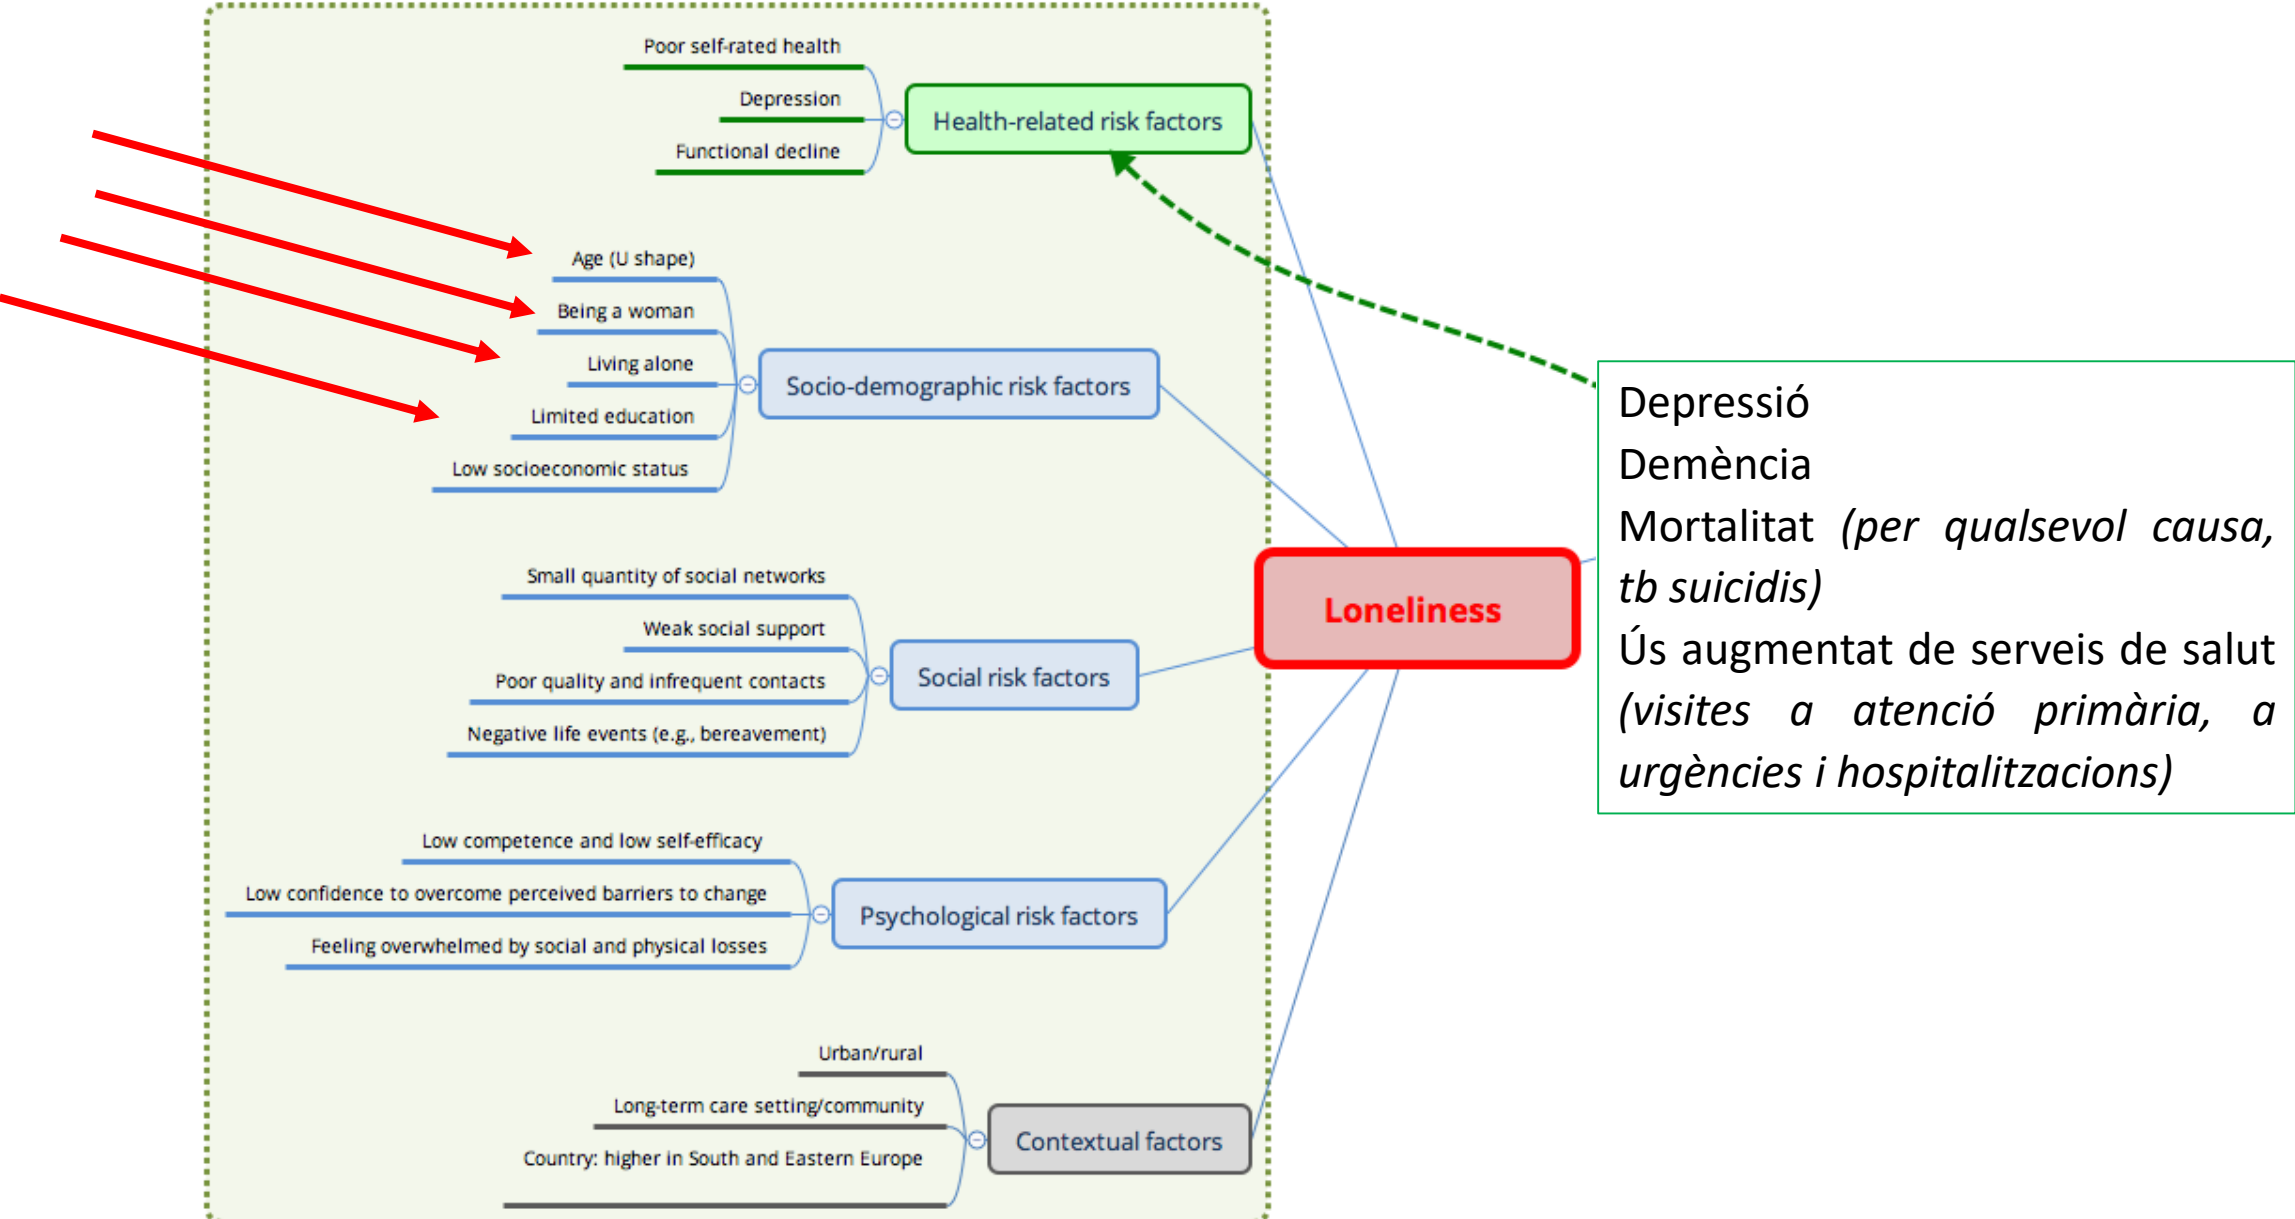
Poor self-rated health

Depression

Functional decline

Health-related risk factors

Age (U shape)

Being a woman

Living alone

Limited education

Low socioeconomic status

Socio-demographic risk factors

Small quantity of social networks

Weak social support

Poor quality and infrequent contacts

Negative life events (e.g., bereavement)

Social risk factors

Low competence and low self-efficacy

Low confidence to overcome perceived barriers to change

Feeling overwhelmed by social and physical losses

Psychological risk factors

Urban/rural

Long-term care setting/community

Country: higher in South and Eastern Europe

Contextual factors

Loneliness

Depressió
Demència
Mortalitat *(per qualsevol causa, tb suicidis)*
Ús augmentat de serveis de salut *(visites a atenció primària, a urgències i hospitalitzacions)*